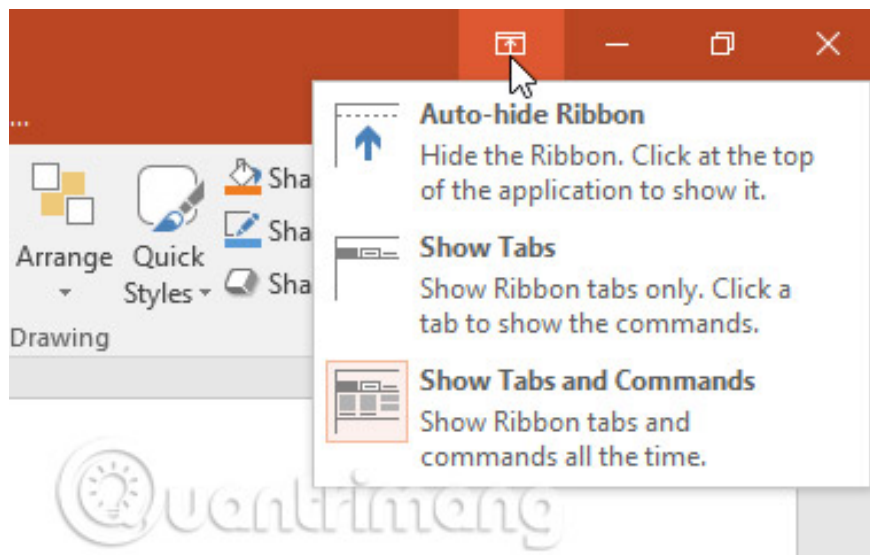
...

Arrange

Quick Styles

Sha

Sha

Sha

Drawing

Auto-hide Ribbon
Hide the Ribbon. Click at the top of the application to show it.

Show Tabs
Show Ribbon tabs only. Click a tab to show the commands.

Show Tabs and Commands
Show Ribbon tabs and commands all the time.

Quantrimang